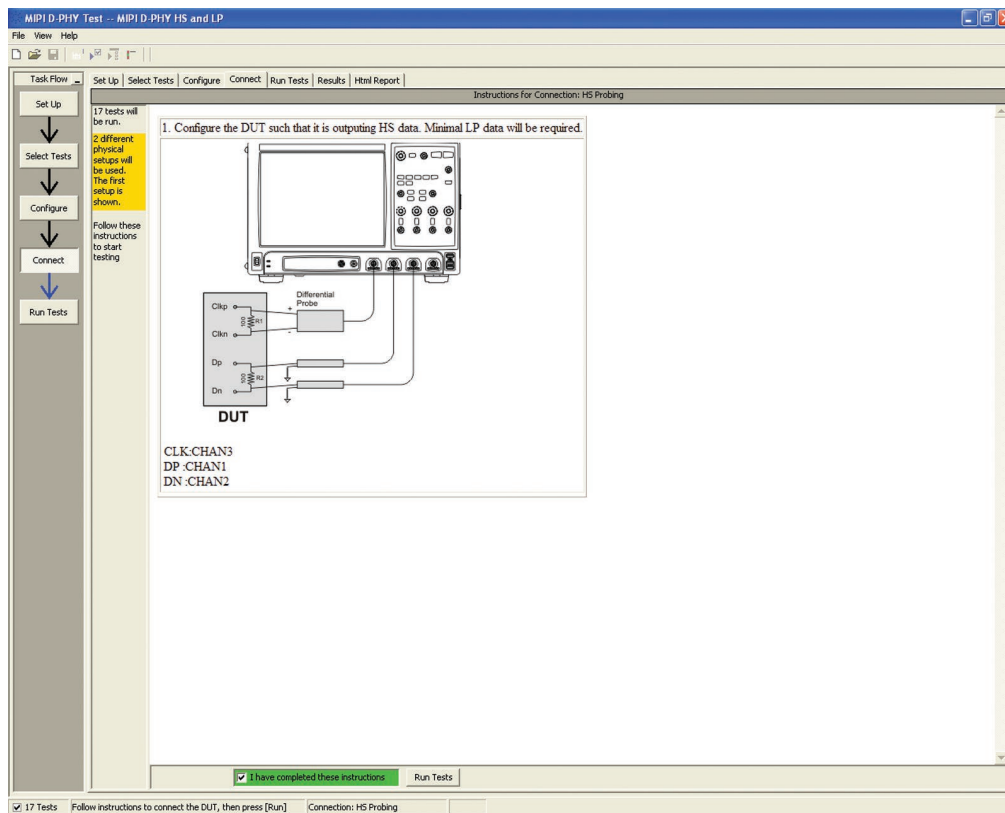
MIPI D-PHY Test -- MIPI D-PHY HS and LP

File View Help

Task Flow

Set Up

Select Tests

Configure

Connect

Run Tests

Set Up | Select Tests | Configure | Connect | Run Tests | Results | Html Report

17 tests will be run.

2 different physical setups will be used. The first setup is shown.

Follow these instructions to start testing

Instructions for Connection: HS Probing

1. Configure the DUT such that it is outputing HS data. Minimal LP data will be required.

Differential Probe

+

-

Clkp

Clkn

100

R1

Dp

Dn

100

R2

DUT

CLK:CHAN3
DP :CHAN1
DN :CHAN2

I have completed these instructions

Run Tests

17 Tests Follow instructions to connect the DUT, then press [Run] Connection: HS Probing